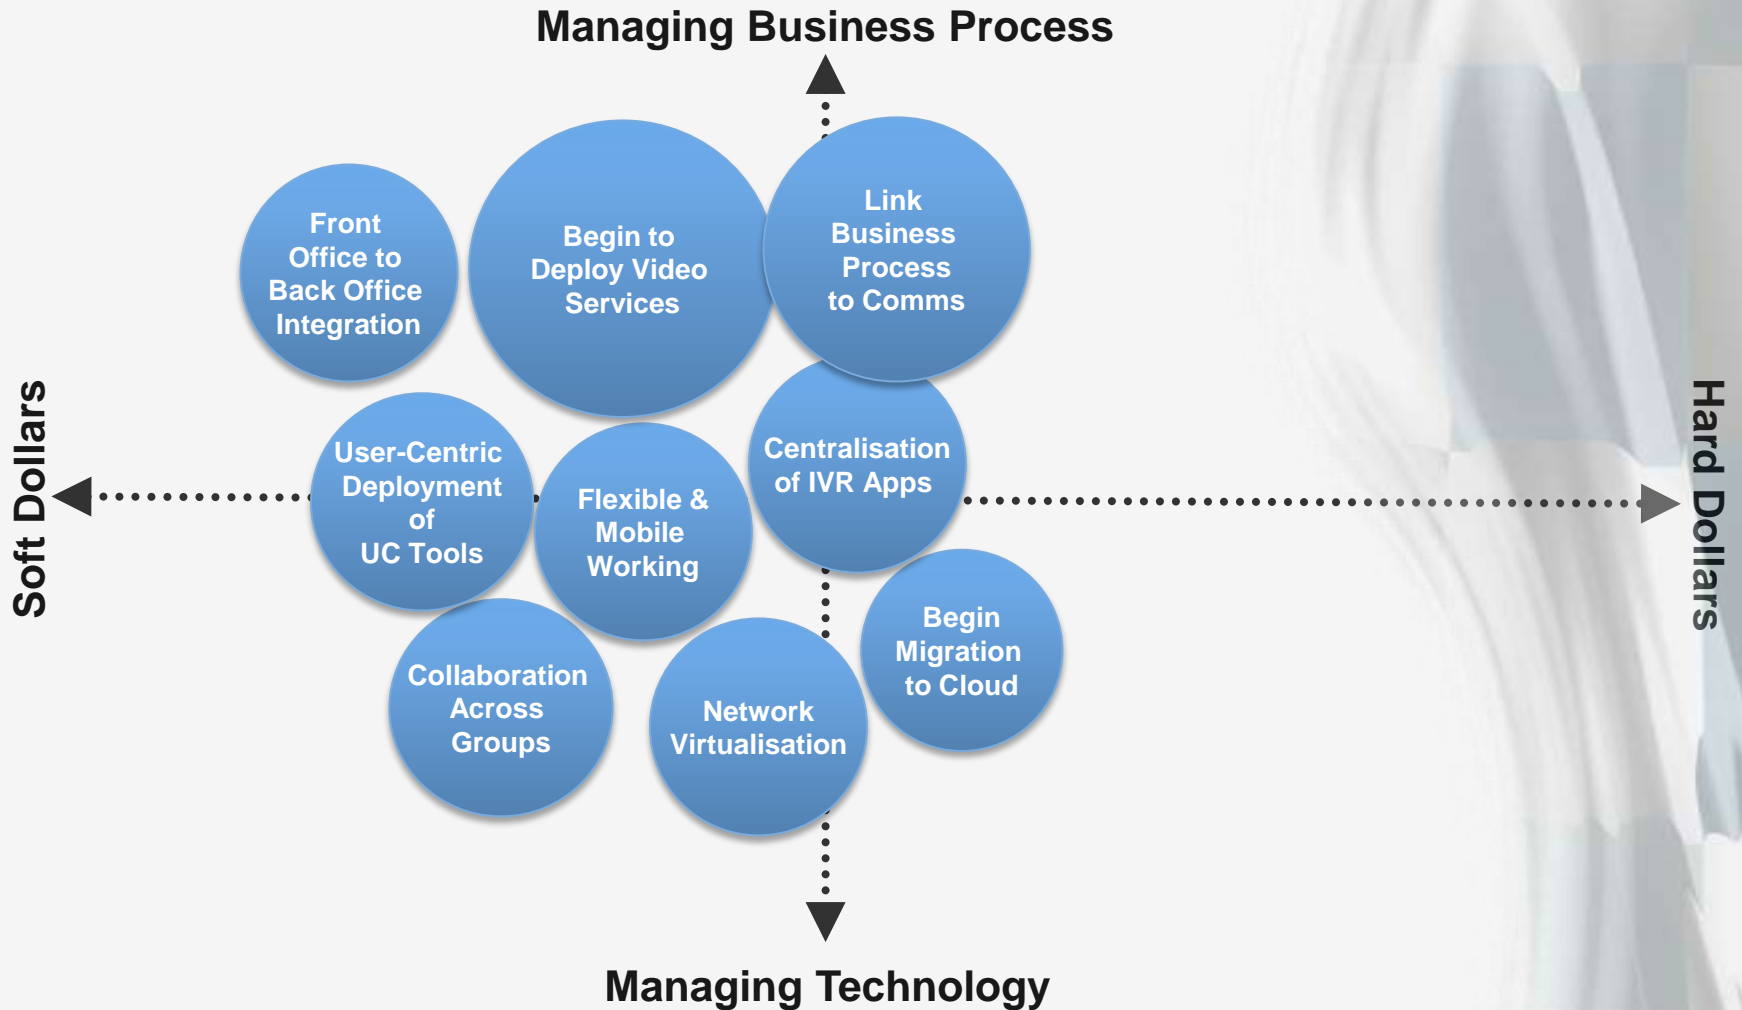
Managing Business Process

Soft Dollars

Hard Dollars

Front Office to Back Office Integration

Begin to Deploy Video Services

Link Business Process to Comms

User-Centric Deployment of UC Tools

Flexible & Mobile Working

Centralisation of IVR Apps

Begin Migration to Cloud

Collaboration Across Groups

Network Virtualisation

Managing Technology